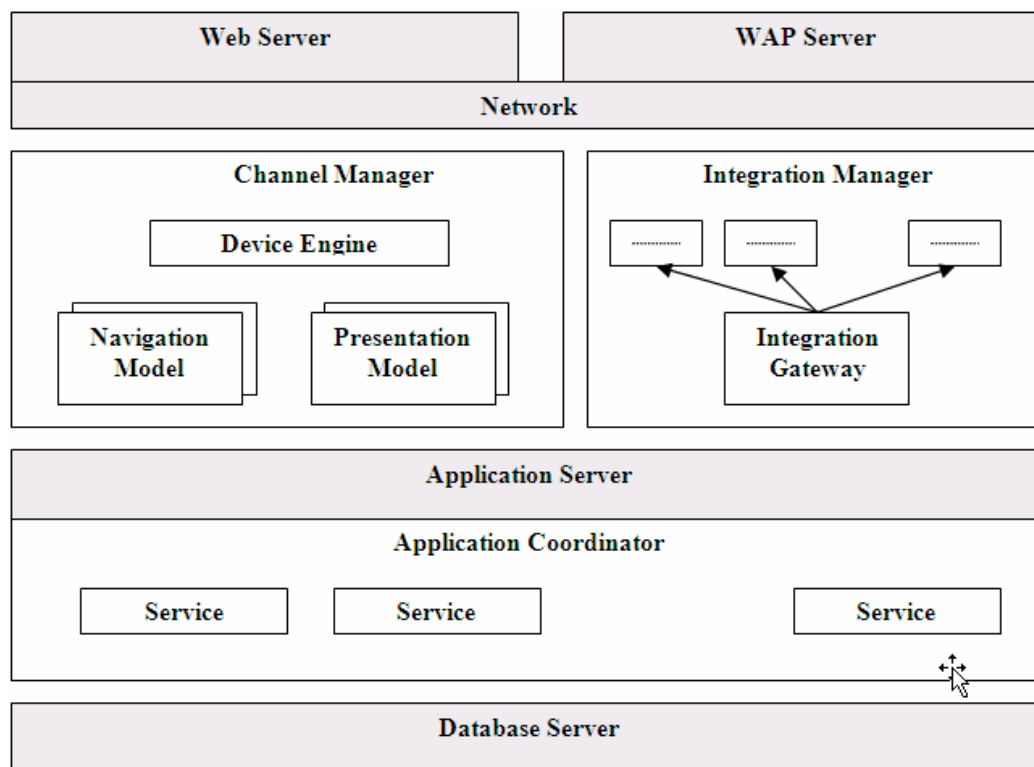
Web Server

WAP Server

Network

Channel Manager

Device Engine

Navigation Model

Presentation Model

Integration Manager

..............

..............

..............

Integration Gateway

Application Server

Application Coordinator

Service

Service

Service

Database Server